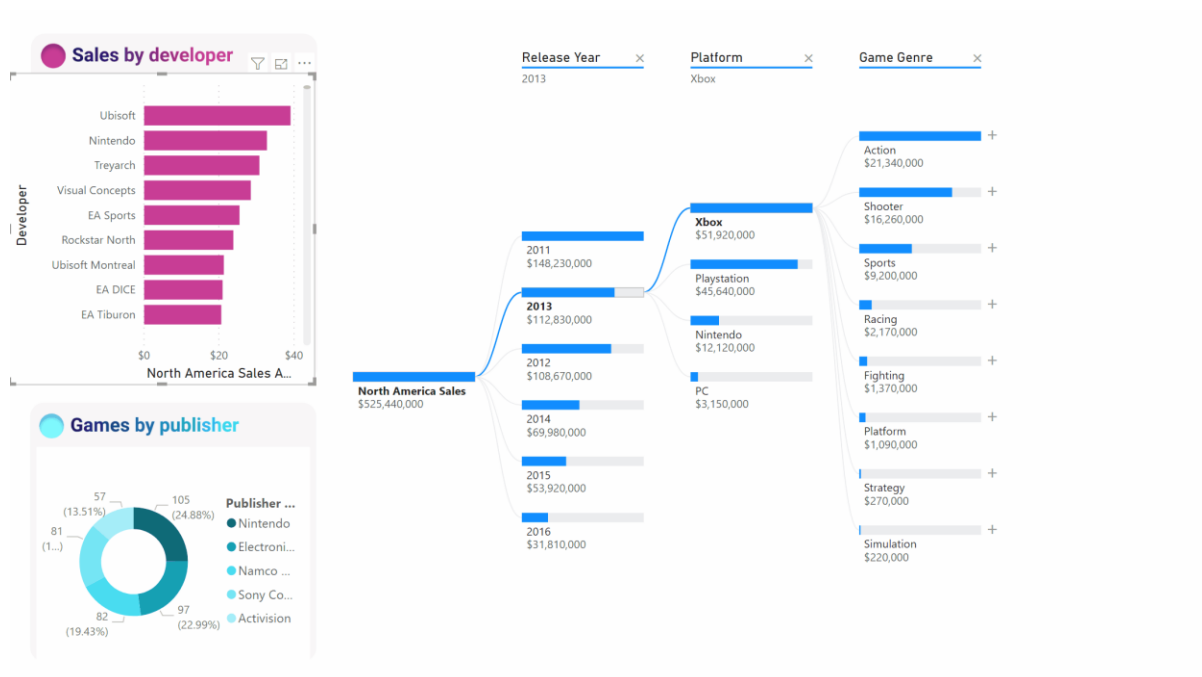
Sales by developer

Ubisoft
Nintendo
Treyarch
Visual Concepts
EA Sports
Rockstar North
Ubisoft Montreal
EA DICE
EA Tiburon

Developer

$0 $20 $40

North America Sales A...

Games by publisher

57 (13.51%)
105 (24.88%)
81 (1...)
82 (19.43%)
97 (22.99%)

Publisher ...
Nintendo
Electroni...
Namco ...
Sony Co...
Activision

Release Year ×
2013

Platform ×
Xbox

Game Genre ×

North America Sales
$525,440,000

2011
$148,230,000
2013
$112,830,000
2012
$108,670,000
2014
$69,980,000
2015
$53,920,000
2016
$31,810,000

Xbox
$51,920,000
Playstation
$45,640,000
Nintendo
$12,120,000
PC
$3,150,000

Action
$21,340,000
+
Shooter
$16,260,000
+
Sports
$9,200,000
+
Racing
$2,170,000
+
Fighting
$1,370,000
+
Platform
$1,090,000
+
Strategy
$270,000
+
Simulation
$220,000
+